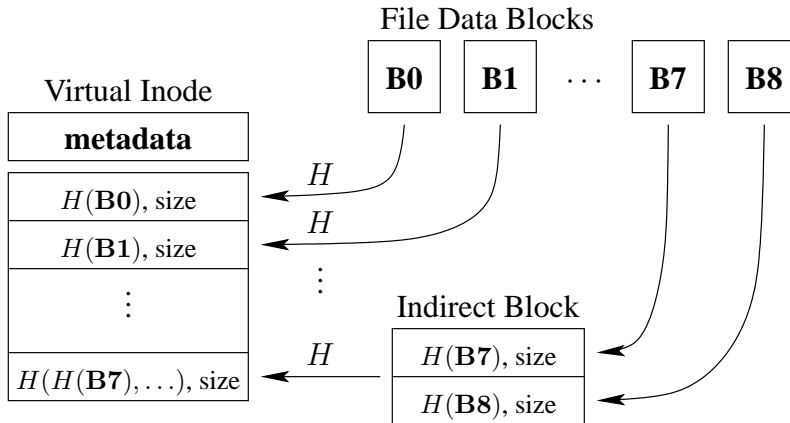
File Data Blocks

**B0** **B1** $\cdots$ **B7** **B8**

Virtual Inode

**metadata**

$H(\mathbf{B0})$, size

$H(\mathbf{B1})$, size

$\vdots$

$H(H(\mathbf{B7}), \ldots)$, size

$H$

$H$

$\vdots$

$H$

Indirect Block

$H(\mathbf{B7})$, size

$H(\mathbf{B8})$, size